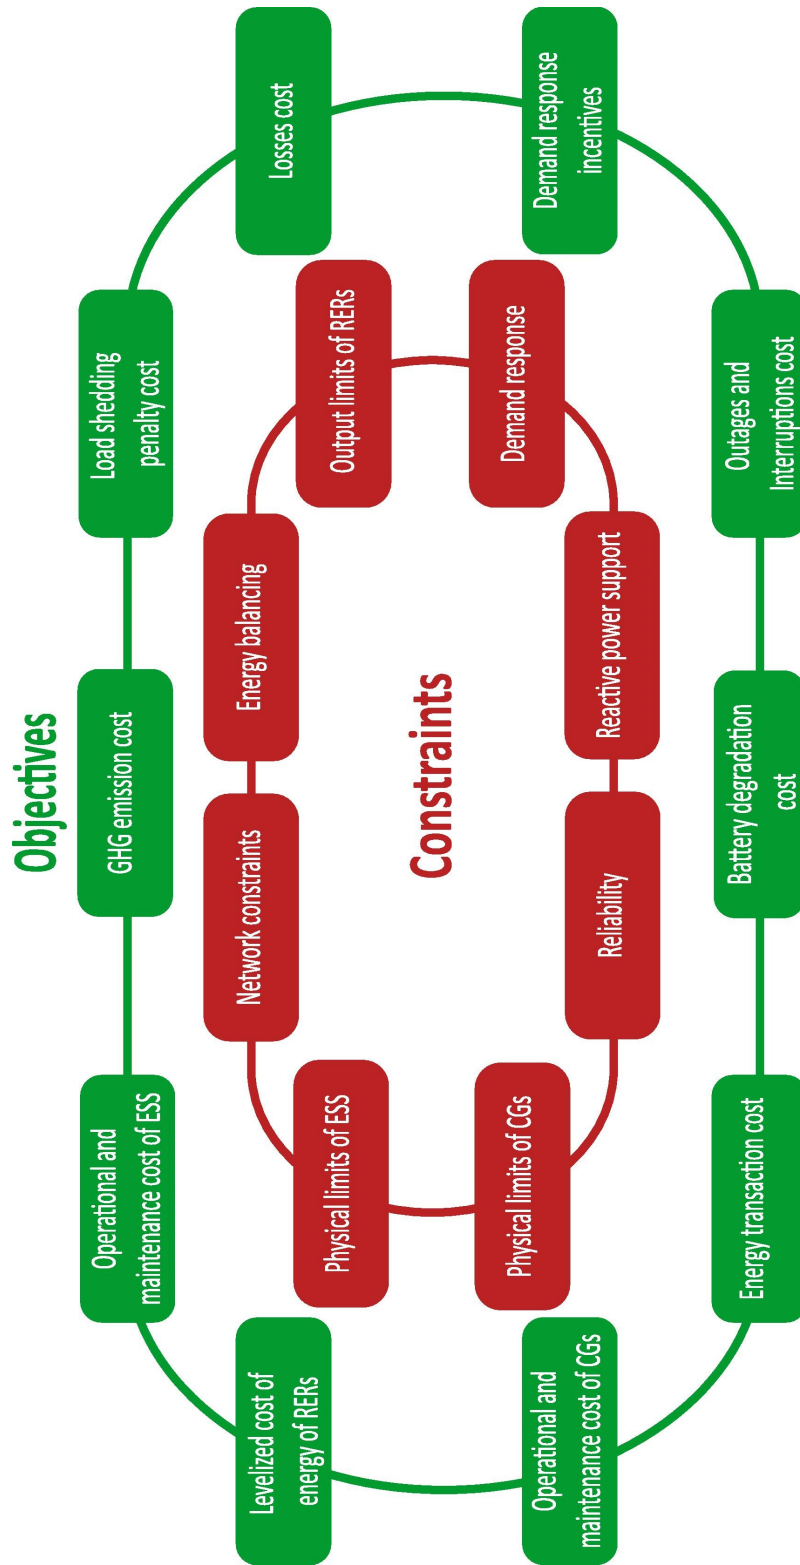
Objectives

Levelized cost of energy of RERs

Operational and maintenance cost of ESS

GHG emission cost

Load shedding penalty cost

Losses cost

Operational and maintenance cost of CGs

Energy transaction cost

Battery degradation cost

Outages and Interruptions cost

Demand response incentives

Constraints

Physical limits of ESS

Network constraints

Energy balancing

Output limits of RERs

Physical limits of CGs

Reliability

Reactive power support

Demand response